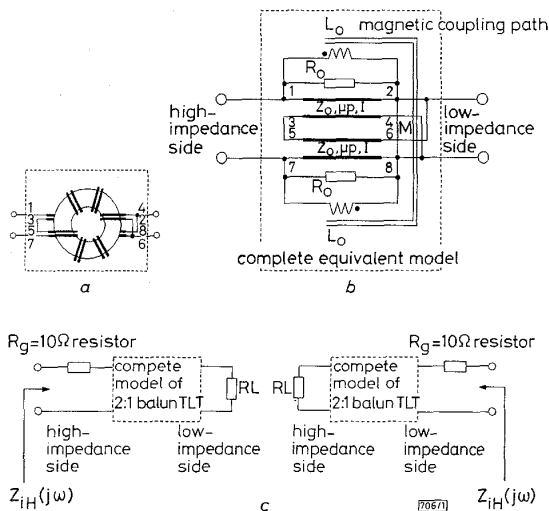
$L_0$ magnetic coupling path

$R_0$

1 2

high-impedance side

$Z_0, \mu p, l$

3 5 4 6 M

low-impedance side

$Z_0, \mu p, l$

7 8

$R_0$

$L_0$

complete equivalent model

1 3 5 7 4 2 8 6

a

b

$R_g=10\Omega$ resistor

compete model of 2:1 balun TLT

RL

high-impedance side

low-impedance side

$Z_{iH}(j\omega)$

$R_g=10\Omega$ resistor

RL

compete model of 2:1 balun TLT

high-impedance side

low-impedance side

$Z_{iH}(j\omega)$

c

706/1